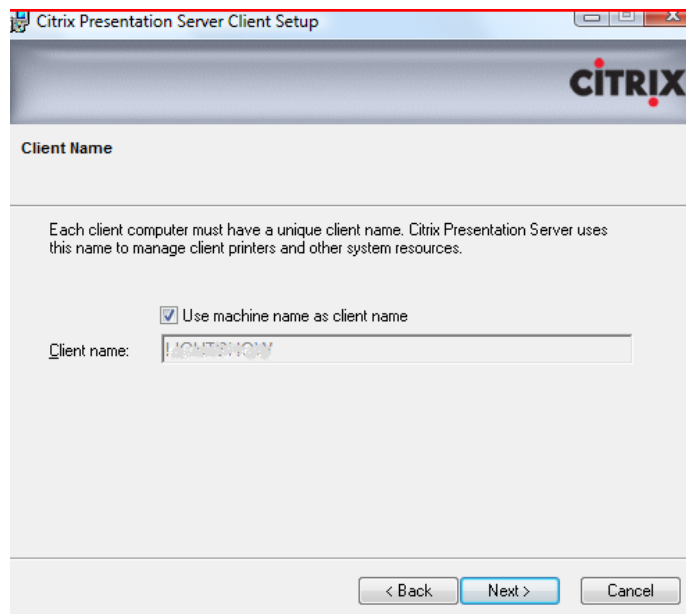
Citrix Presentation Server Client Setup

CiTRiX

Client Name

Each client computer must have a unique client name. Citrix Presentation Server uses this name to manage client printers and other system resources.

Use machine name as client name

Client name: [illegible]

< Back

Next >

Cancel